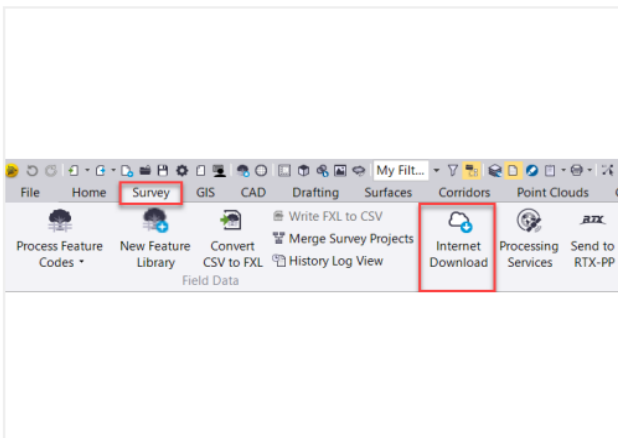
My Filt...

File Home Survey GIS CAD Drafting Surfaces Corridors Point Clouds

Process Feature Codes

New Feature Library

Convert CSV to FXL

Write FXL to CSV

Merge Survey Projects

History Log View

Field Data

Internet Download

Processing Services

RTX

Send to RTX-PP